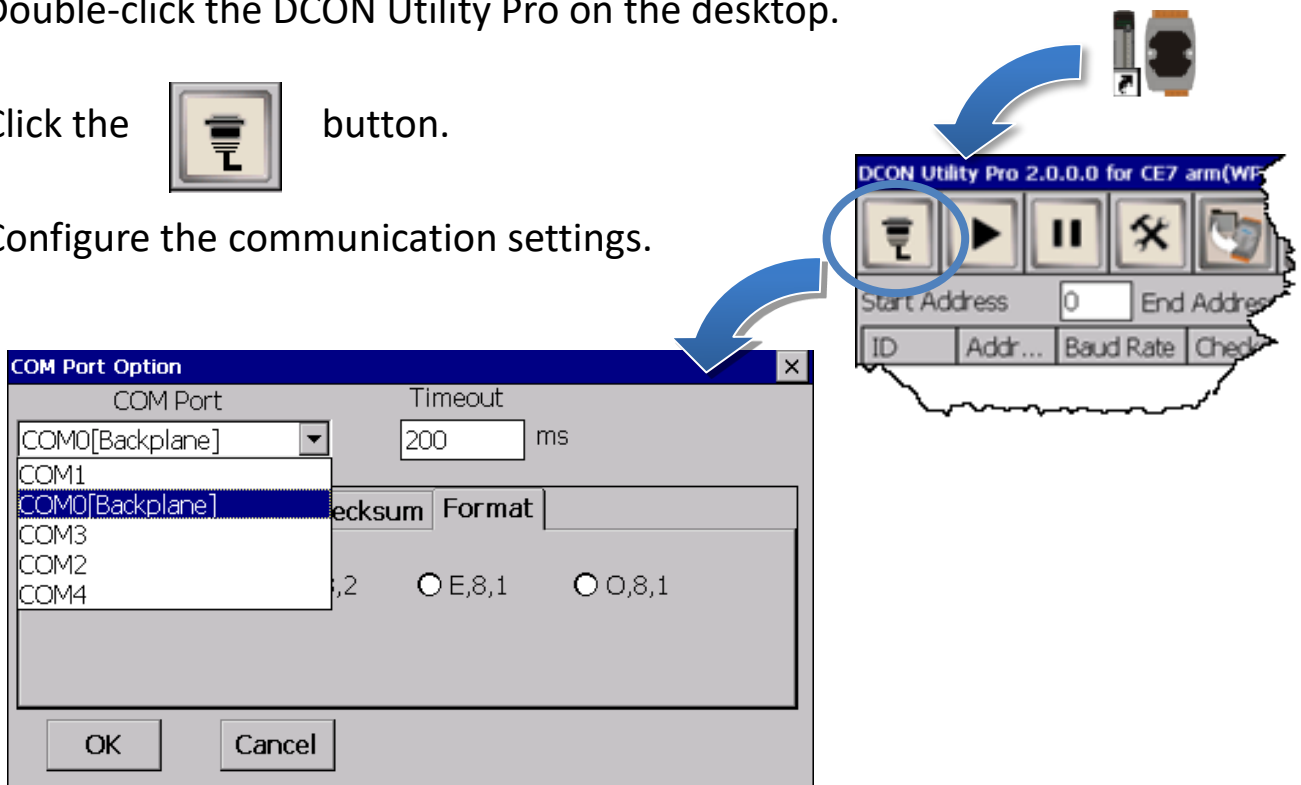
Double-click the DCON Utility Pro on the desktop.

Click the button.

Configure the communication settings.

DCON Utility Pro 2.0.0.0 for CE7 arm(WP

Start Address 0 End Addres

ID Addr... Baud Rate Check

COM Port Option

COM Port

Timeout

COM0[Backplane]

200 ms

COM1
COM0[Backplane]
COM3
COM2
COM4

ecksum Format

,2 E,8,1 O,8,1

OK Cancel